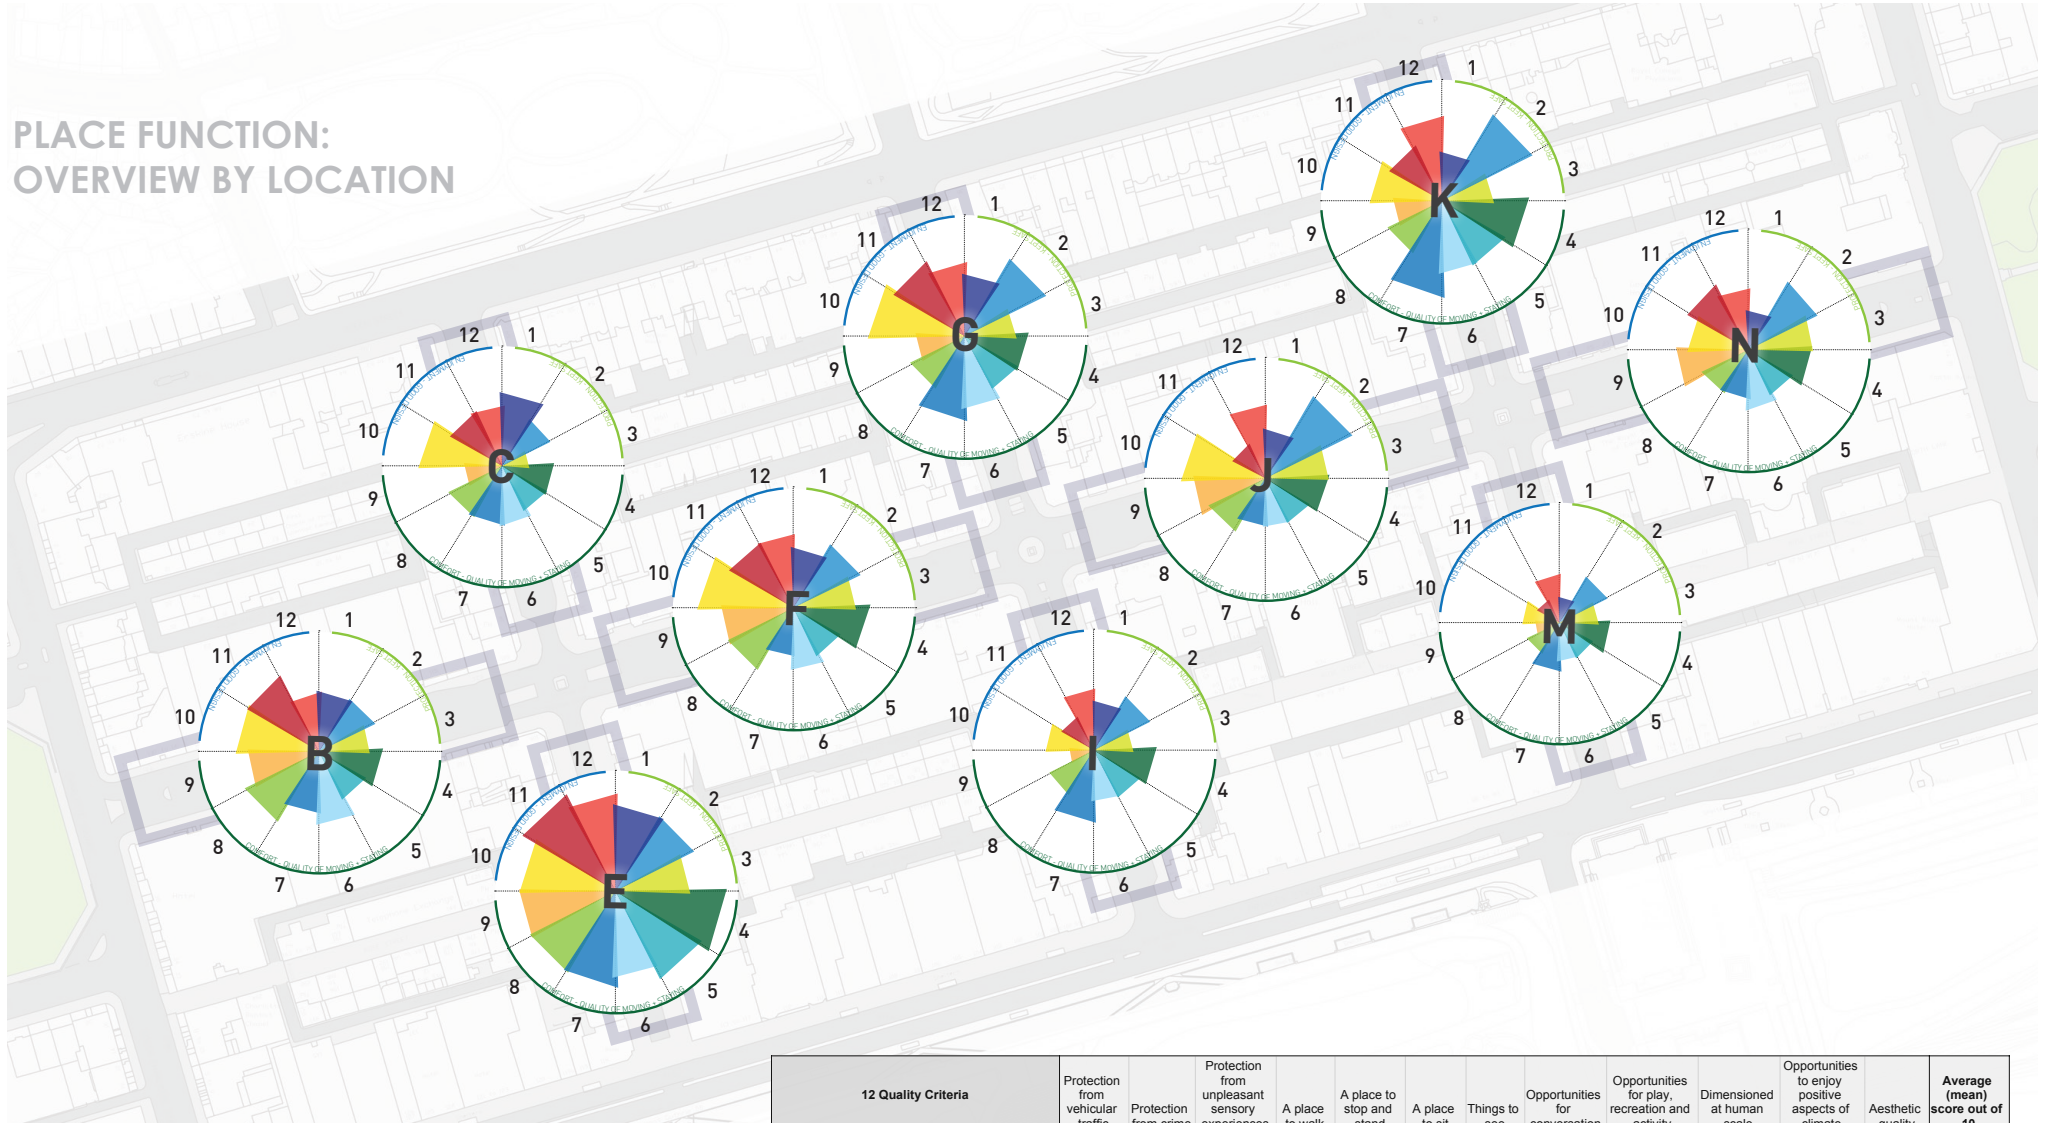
PLACE FUNCTION:
OVERVIEW BY LOCATION

12 1 2 3 4 5 6 7 8 9 10 11 K

12 1 2 3 4 5 6 7 8 9 10 11 G

12 1 2 3 4 5 6 7 8 9 10 11 N

12 1 2 3 4 5 6 7 8 9 10 11 C

12 1 2 3 4 5 6 7 8 9 10 11 J

12 1 2 3 4 5 6 7 8 9 10 11 F

12 1 2 3 4 5 6 7 8 9 10 11 M

12 1 2 3 4 5 6 7 8 9 10 11 B

12 1 2 3 4 5 6 7 8 9 10 11 I

12 1 2 3 4 5 6 7 8 9 10 11 E

| 12 Quality Criteria | Protection from vehicular traffic | Protection from crime | Protection from unpleasant sensory experiences | A place to walk | A place to stop and stand | A place to sit | Things to see | Opportunities for conversation | Opportunities for play, recreation and activity | Dimensioned at human scale | Opportunities to enjoy positive aspects of climate | Aesthetic quality | Average (mean) score out of 10 |